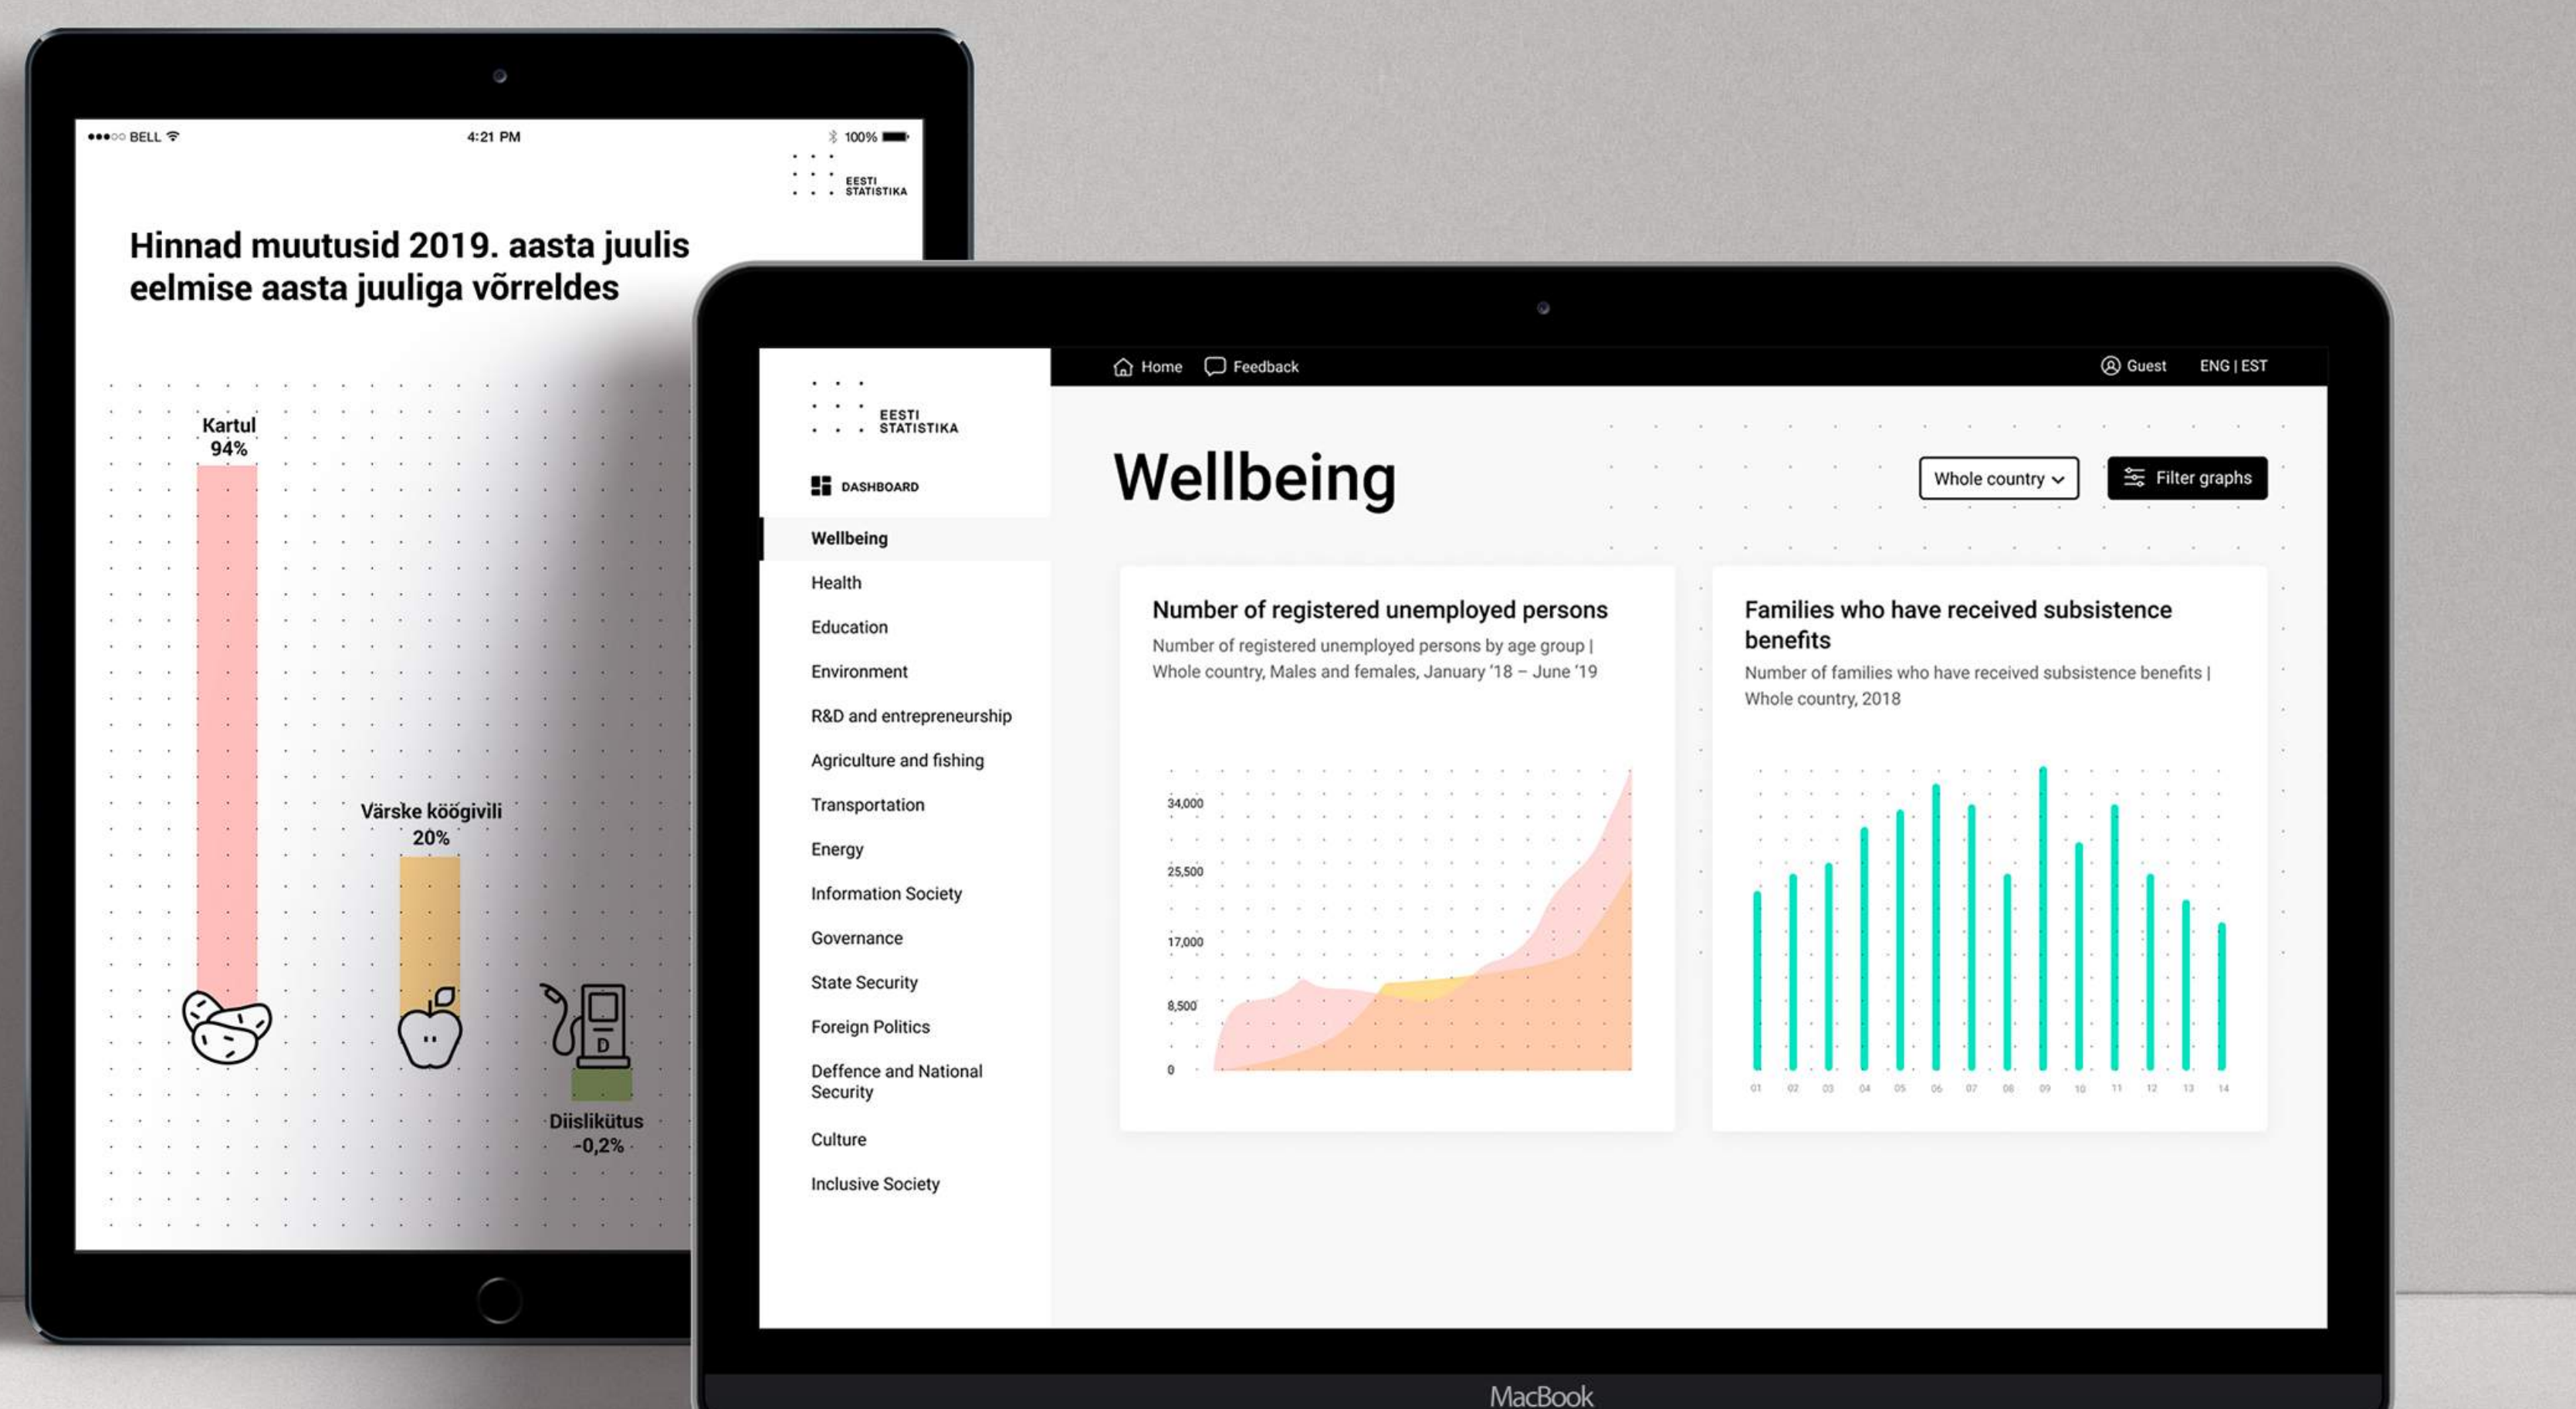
●●●○○ BELL 4:21 PM 100%

EESTI STATISTIKA

Hinnad muutusid 2019. aasta juulis eelmise aasta juuliga võrreldes

Kartul
94%

Värske köögivili
20%

D

Diislikütus
-0,2%

EESTI STATISTIKA

DASHBOARD

Wellbeing
Health
Education
Environment
R&D and entrepreneurship
Agriculture and fishing
Transportation
Energy
Information Society
Governance
State Security
Foreign Politics
Deffence and National Security
Culture
Inclusive Society

Home Feedback Guest ENG | EST

Wellbeing

Whole country

Filter graphs

Number of registered unemployed persons
Number of registered unemployed persons by age group | Whole country, Males and females, January '18 – June '19

34,000
25,500
17,000
8,500
0

Families who have received subsistence benefits
Number of families who have received subsistence benefits | Whole country, 2018

01 02 03 04 05 06 07 08 09 10 11 12 13 14

MacBook